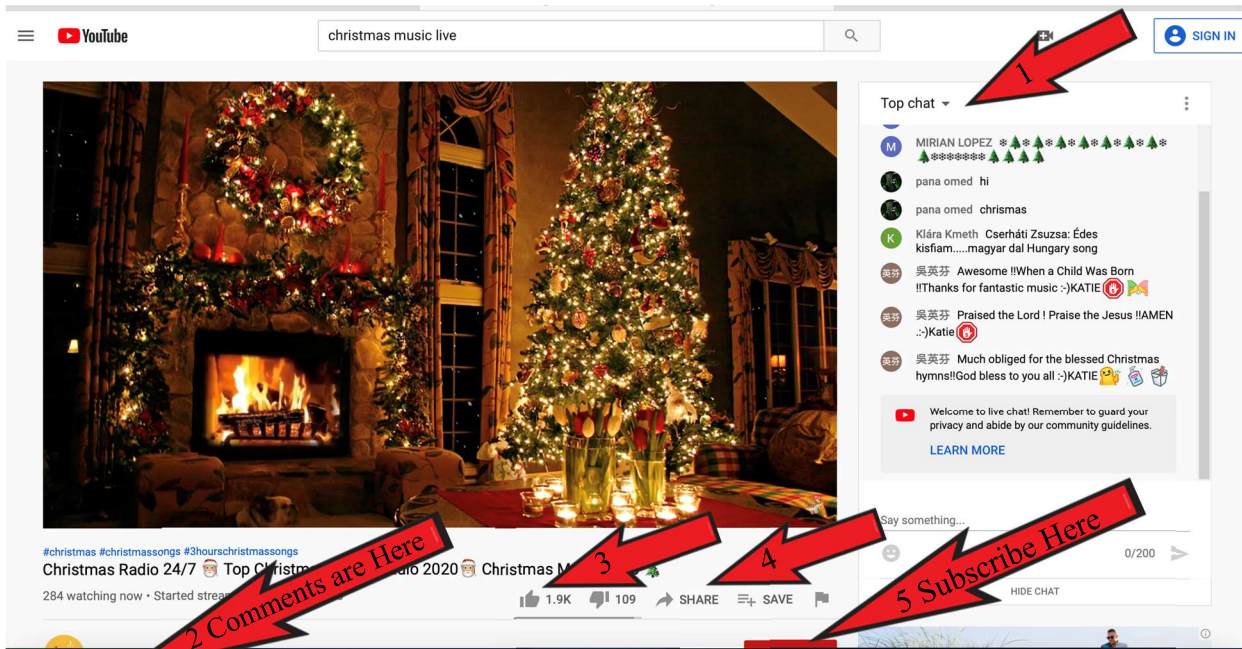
YouTube

christmas music live

SIGN IN

1

Top chat

MIRIAN LOPEZ ❄🎄❄🎄❄🎄❄🎄❄🎄❄🎄❄🎄❄🎄❄❄❄❄❄❄🎄🎄🎄🎄

pana omed hi

pana omed chrismas

Klára Kmeth Cserháti Zsuzsa: Édes kisfiam.....magyar dal Hungary song

吳英芬 Awesome !!When a Child Was Born !!Thanks for fantastic music :-)KATIE

吳英芬 Praised the Lord ! Praise the Jesus !!AMEN .:-)Katie

吳英芬 Much obliged for the blessed Christmas hymns!!God bless to you all :-)KATIE

Welcome to live chat! Remember to guard your privacy and abide by our community guidelines.

LEARN MORE

Say something...

0/200

HIDE CHAT

#christmas #christmassongs #3hourschristmassongs

Christmas Radio 24/7 🎅 Top Christm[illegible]dio 2020 🎅 Christmas M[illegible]

284 watching now • Started stream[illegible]

1.9K 109 SHARE SAVE

2 Comments are Here

3

4

5 Subscribe Here